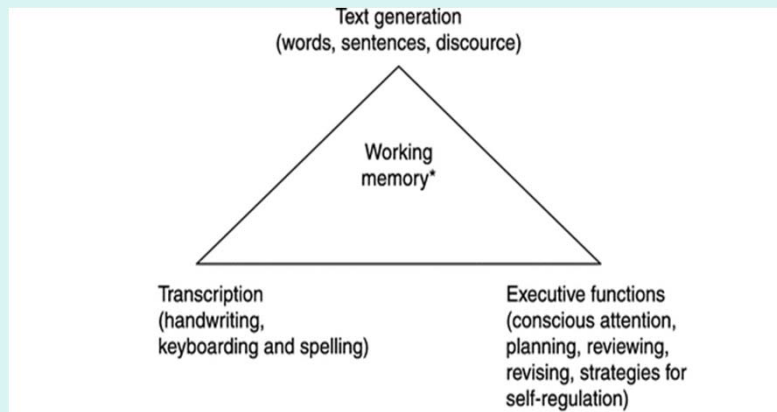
Text generation
(words, sentences, discource)

Working
memory*

Transcription
(handwriting,
keyboarding and spelling)

Executive functions
(conscious attention,
planning, reviewing,
revising, strategies for
self-regulation)